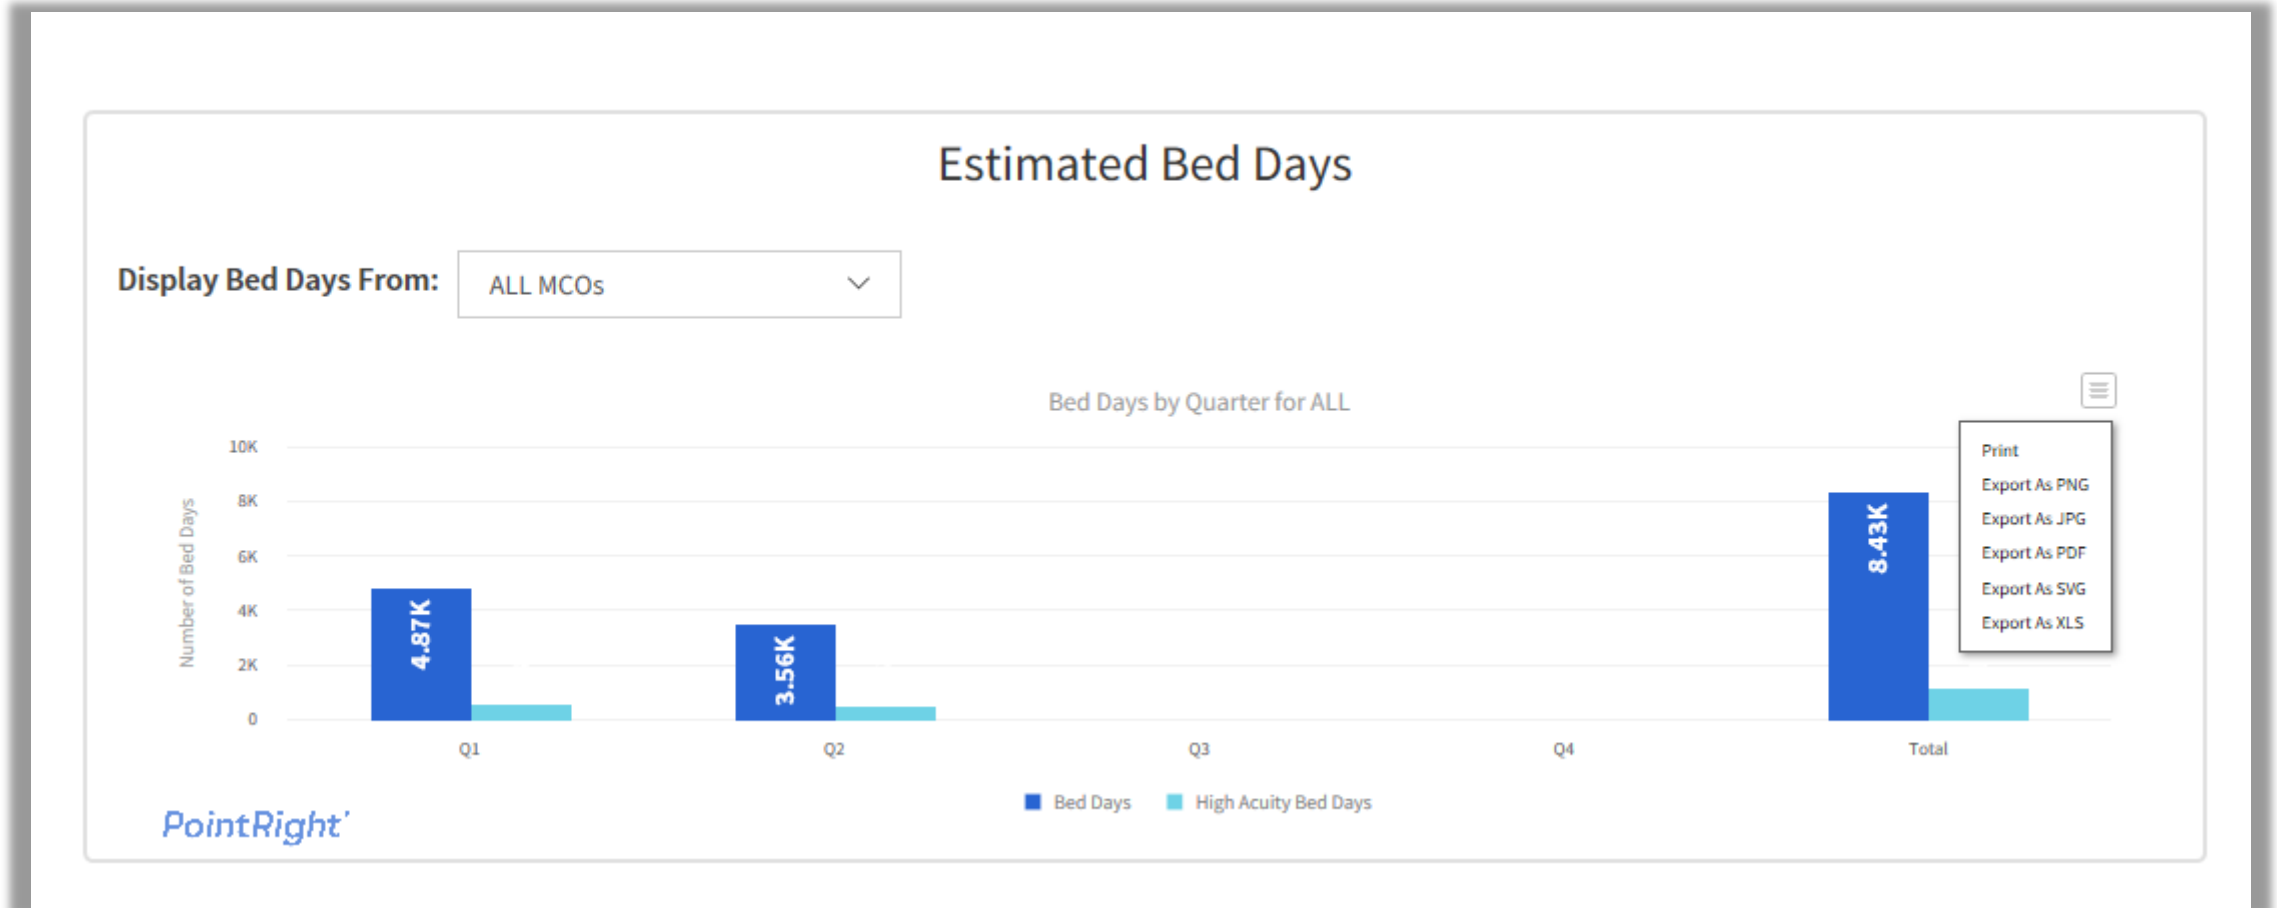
Estimated Bed Days

Display Bed Days From: ALL MCOs

Bed Days by Quarter for ALL

Print
Export As PNG
Export As JPG
Export As PDF
Export As SVG
Export As XLS

Number of Bed Days

10K
8K
6K
4K
2K
0

4.87K
3.56K
8.43K

Q1
Q2
Q3
Q4
Total

Bed Days
High Acuity Bed Days

PointRight